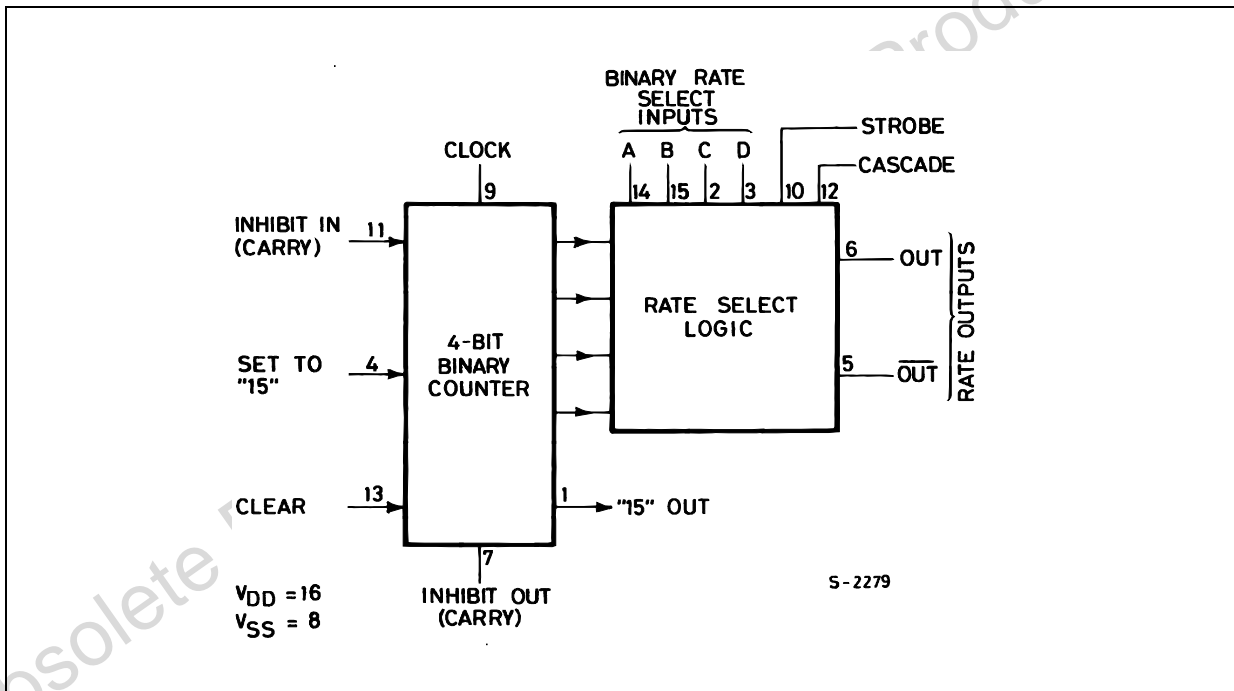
BINARY RATE SELECT INPUTS

A B C D

14 15 2 3

STROBE

10

CASCADE

12

CLOCK

9

INHIBIT IN (CARRY)

11

SET TO "15"

4

CLEAR

13

4-BIT BINARY COUNTER

RATE SELECT LOGIC

6

OUT

5

$\overline{OUT}$

RATE OUTPUTS

1

"15" OUT

7

INHIBIT OUT (CARRY)

S-2279

$V_{DD} = 16$
$V_{SS} = 8$

Obsolete Produ